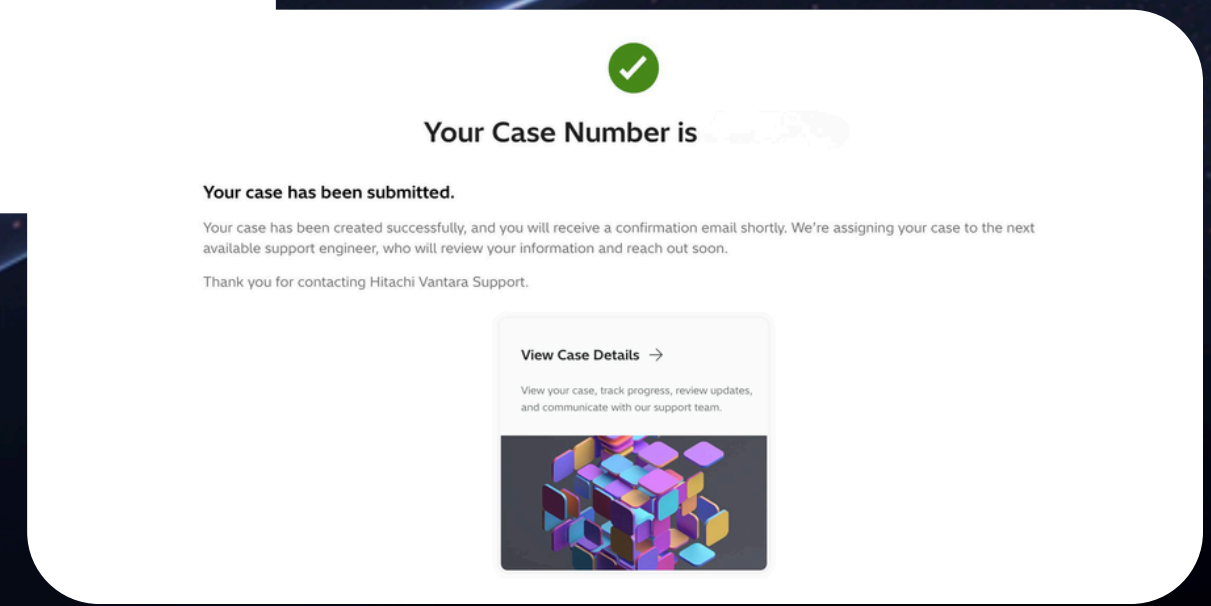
Your Case Number is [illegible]

Your case has been submitted.

Your case has been created successfully, and you will receive a confirmation email shortly. We're assigning your case to the next available support engineer, who will review your information and reach out soon.

Thank you for contacting Hitachi Vantara Support.

View Case Details →

View your case, track progress, review updates, and communicate with our support team.